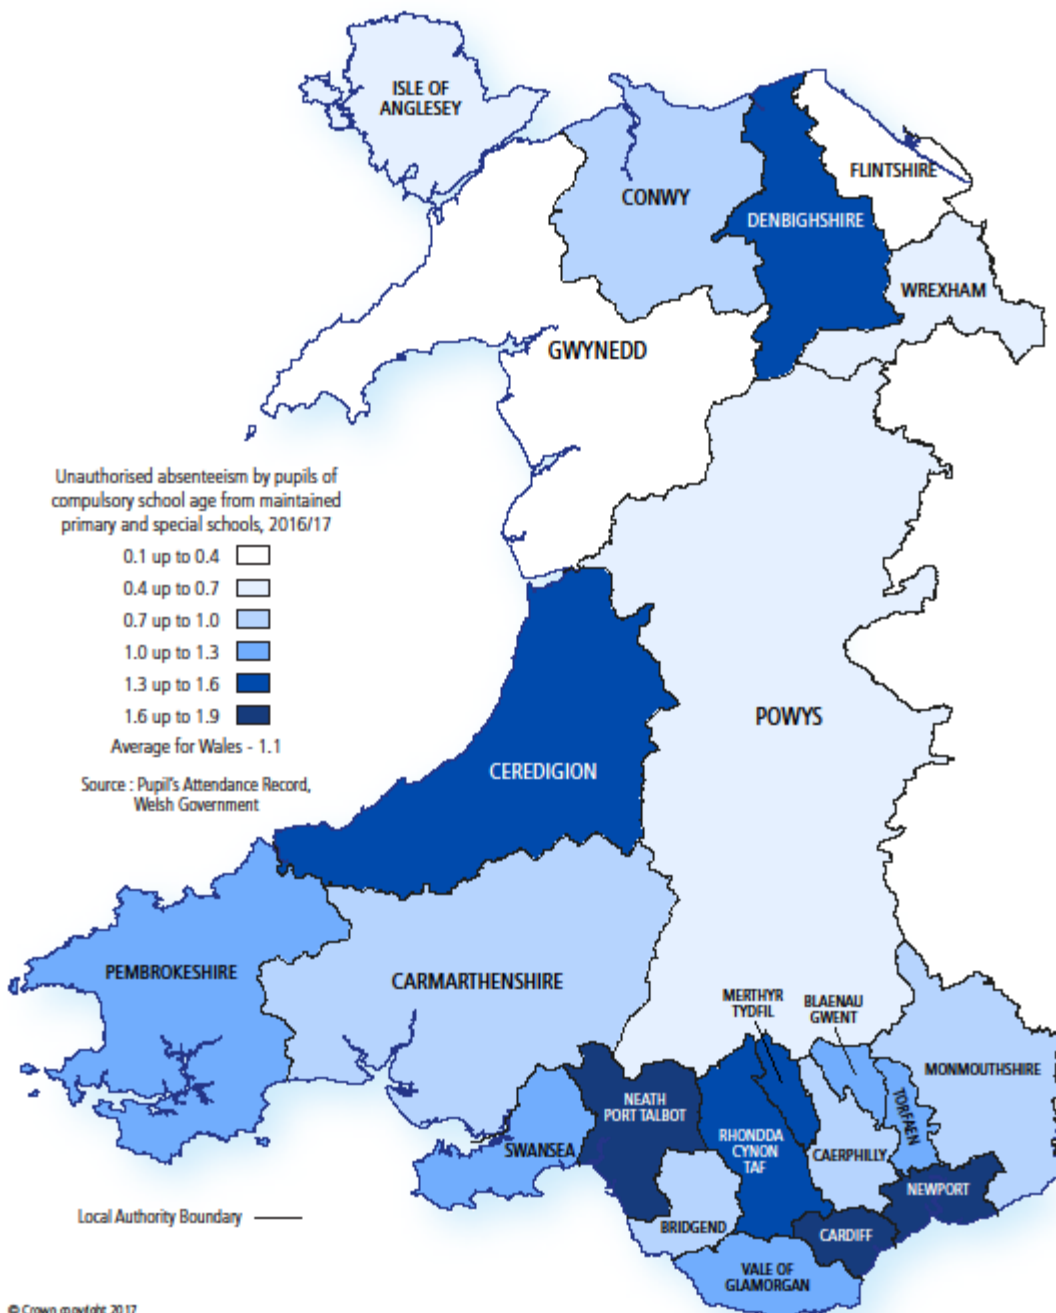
ISLE OF ANGLESEY

CONWY

DENBIGHSHIRE

FLINTSHIRE

WREXHAM

GWYNEDD

Unauthorised absenteeism by pupils of compulsory school age from maintained primary and special schools, 2016/17

0.1 up to 0.4

0.4 up to 0.7

0.7 up to 1.0

1.0 up to 1.3

1.3 up to 1.6

1.6 up to 1.9

Average for Wales - 1.1

Source : Pupil's Attendance Record, Welsh Government

POWYS

CEREDIGION

PEMBROKESHIRE

CARMARTHENSHIRE

MERTHYR TYDFIL

BLAENAU GWENT

MONMOUTHSHIRE

TORFAEN

NEATH PORT TALBOT

RHONDDA CYNON TAF

CAERPHILLY

SWANSEA

NEWPORT

Local Authority Boundary

BRIDGEND

CARDIFF

VALE OF GLAMORGAN

© Crown copyright 2017